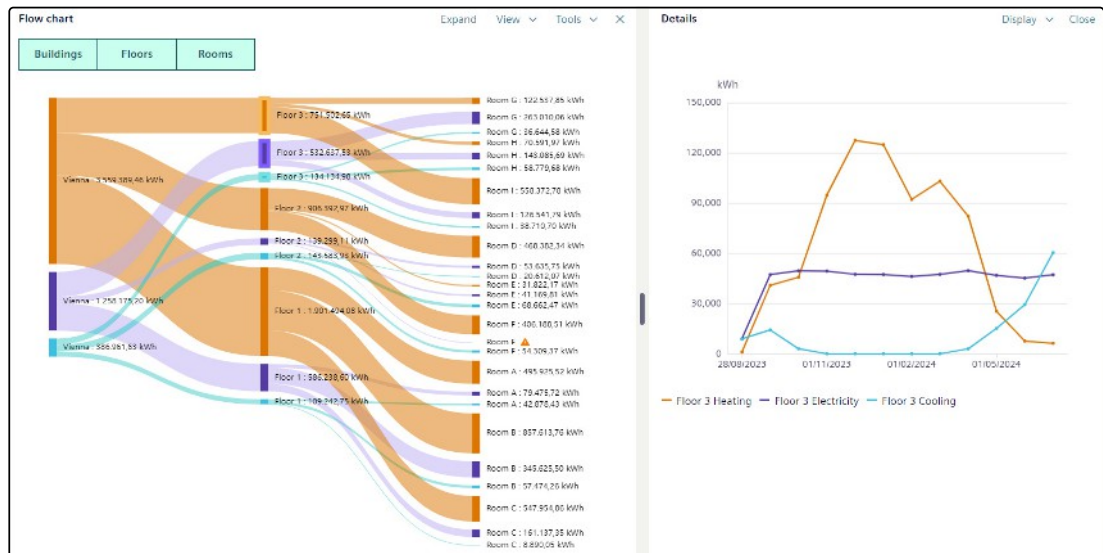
Flow chart

Expand View Tools ✕

Buildings Floors Rooms

Vienna : 3,559,389,46 kWh
Vienna : 1,258,175,20 kWh
Vienna : 366,961,59 kWh

Floor 3 : 751,502,65 kWh
Floor 3 : 532,637,53 kWh
Floor 3 : 134,134,90 kWh
Floor 2 : 906,392,97 kWh
Floor 2 : 139,299,11 kWh
Floor 2 : 143,583,96 kWh
Floor 1 : 1,901,494,08 kWh
Floor 1 : 586,238,60 kWh
Floor 1 : 189,242,75 kWh

Room G : 122,557,85 kWh
Room G : 263,010,06 kWh
Room G : 36,644,58 kWh
Room H : 70,591,97 kWh
Room H : 148,085,69 kWh
Room H : 58,779,68 kWh
Room I : 558,372,70 kWh
Room I : 126,541,79 kWh
Room I : 38,710,70 kWh
Room D : 468,382,34 kWh
Room D : 53,635,75 kWh
Room D : 20,612,07 kWh
Room E : 31,822,17 kWh
Room E : 41,169,81 kWh
Room E : 68,662,47 kWh
Room F : 406,188,51 kWh
Room F
Room F : 54,309,37 kWh
Room A : 495,925,52 kWh
Room A : 79,475,72 kWh
Room A : 42,878,43 kWh
Room B : 857,613,76 kWh
Room B : 345,625,50 kWh
Room B : 57,474,26 kWh
Room C : 547,954,86 kWh
Room C : 161,137,35 kWh
Room C : 8,890,05 kWh

Details

Display Close

kWh
150,000
120,000
90,000
60,000
30,000
0
28/08/2023 01/11/2023 01/02/2024 01/05/2024

Floor 3 Heating Floor 3 Electricity Floor 3 Cooling